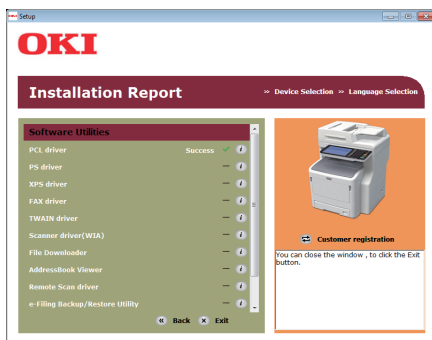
Setup

OKI

Installation Report

» Device Selection » Language Selection

Software Utilities

| | | |
|---|---|---|
| PCL driver | Success | i |
| PS driver | — | i |
| XPS driver | — | i |
| FAX driver | — | i |
| TWAIN driver | — | i |
| Scanner driver(WIA) | — | i |
| File Downloader | — | i |
| AddressBook Viewer | — | i |
| Remote Scan driver | — | i |
| e-Filing Backup/Restore Utility | — | i |

Back Exit

Customer registration

You can close the window , to click the Exit button.